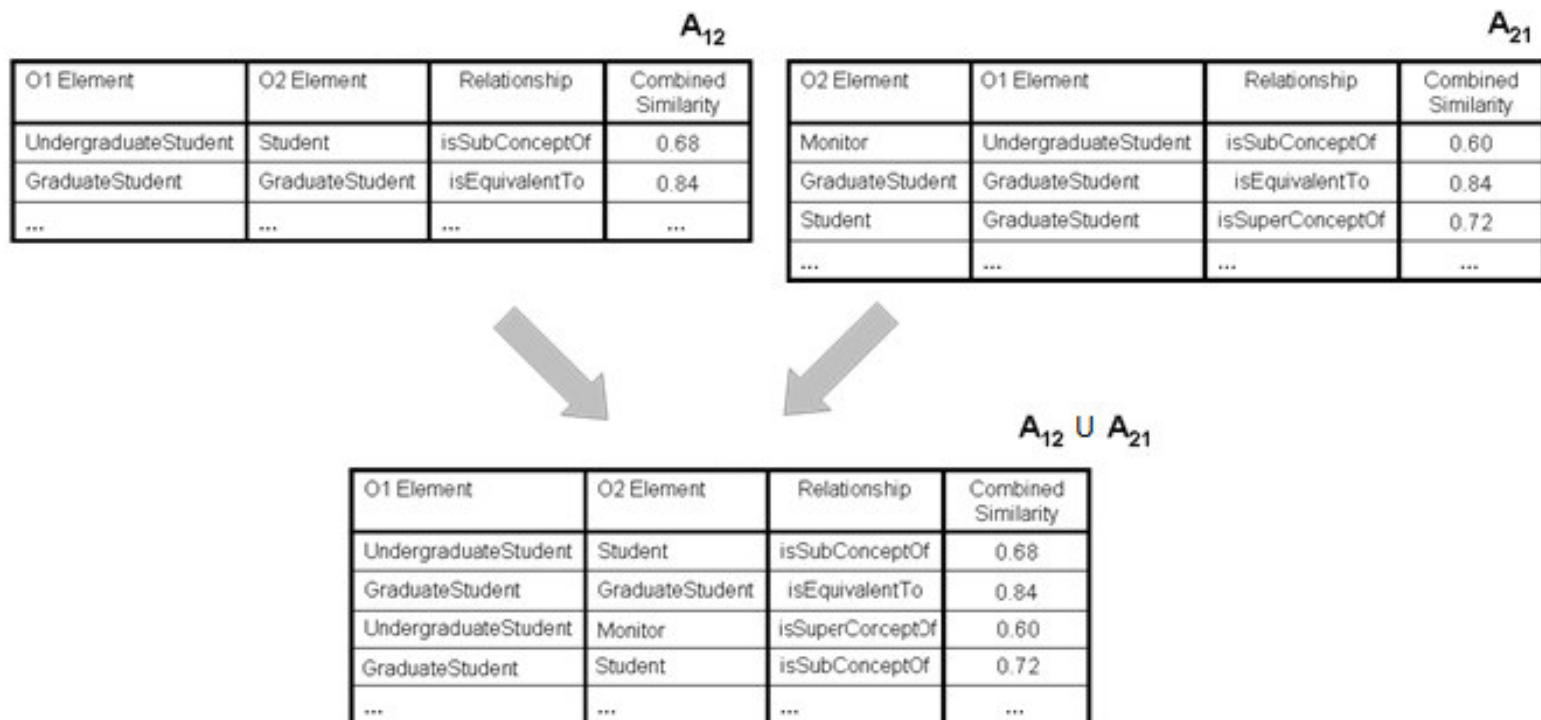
$A_{12}$

| O1 Element | O2 Element | Relationship | Combined Similarity |
|---|---|---|---|
| UndergraduateStudent | Student | isSubConceptOf | 0.68 |
| GraduateStudent | GraduateStudent | isEquivalentTo | 0.84 |
| ... | ... | ... | ... |

$A_{21}$

| O2 Element | O1 Element | Relationship | Combined Similarity |
|---|---|---|---|
| Monitor | UndergraduateStudent | isSubConceptOf | 0.60 |
| GraduateStudent | GraduateStudent | isEquivalentTo | 0.84 |
| Student | GraduateStudent | isSuperConceptOf | 0.72 |
| ... | ... | ... | ... |

$A_{12} \cup A_{21}$

| O1 Element | O2 Element | Relationship | Combined Similarity |
|---|---|---|---|
| UndergraduateStudent | Student | isSubConceptOf | 0.68 |
| GraduateStudent | GraduateStudent | isEquivalentTo | 0.84 |
| UndergraduateStudent | Monitor | isSuperConceptOf | 0.60 |
| GraduateStudent | Student | isSubConceptOf | 0.72 |
| ... | ... | ... | ... |